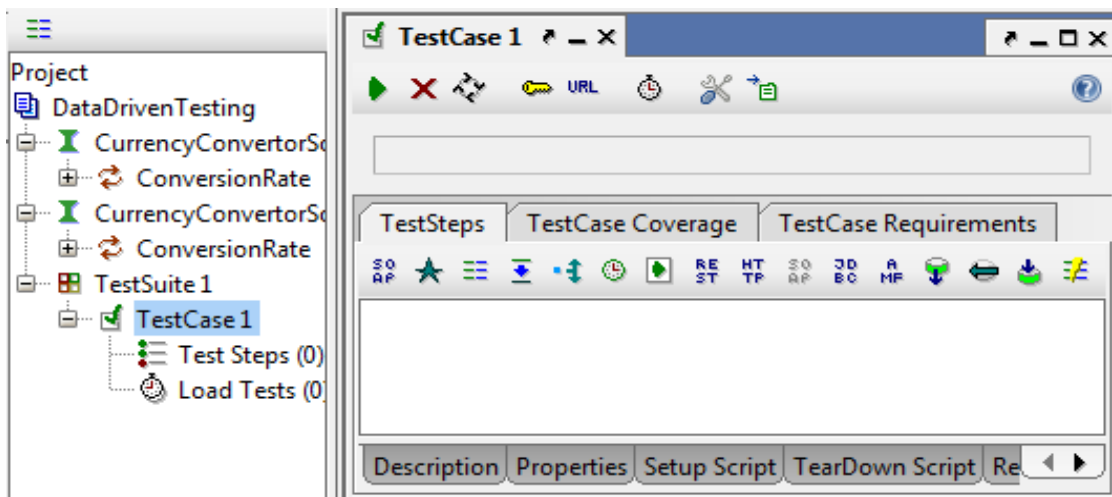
Project
DataDrivenTesting
CurrencyConvertorSo
ConversionRate
CurrencyConvertorSo
ConversionRate
TestSuite 1
TestCase 1
Test Steps (0)
Load Tests (0)

TestCase 1

URL

TestSteps | TestCase Coverage | TestCase Requirements

SOAP REST HTTP SOAP JDBC AMF

Description | Properties | Setup Script | TearDown Script | Re